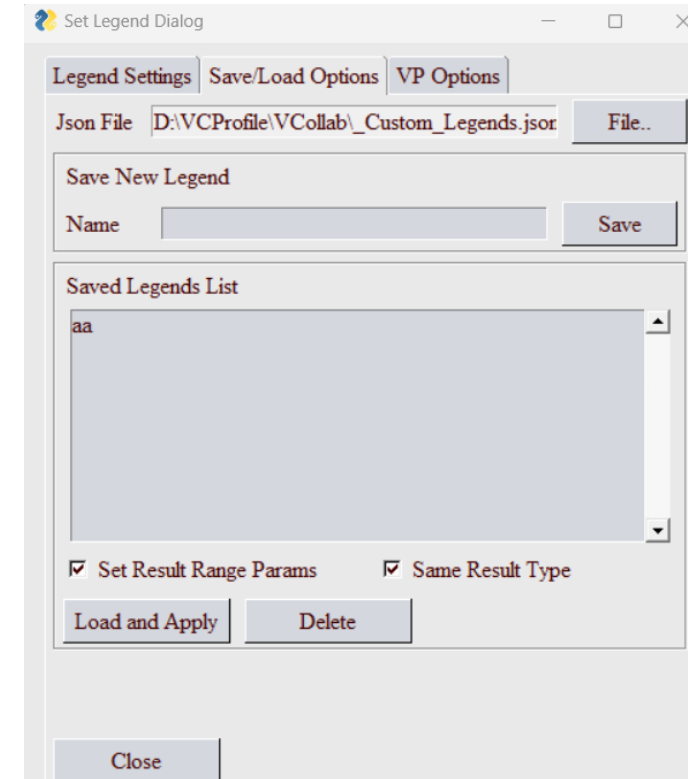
Set Legend Dialog

Legend Settings | Save/Load Options | VP Options

Json File D:\VCProfile\VCollab\_Custom_Legends.json File..

Save New Legend

Name Save

Saved Legends List

aa

☑ Set Result Range Params ☑ Same Result Type

Load and Apply Delete

Close